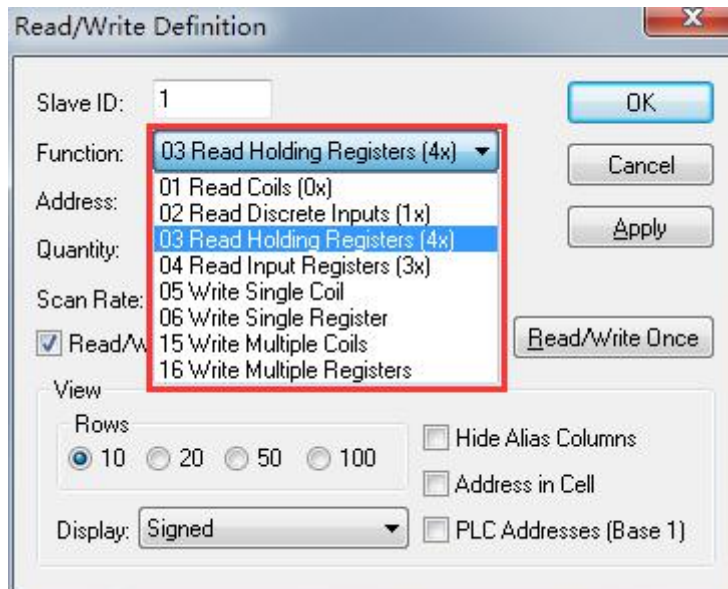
Read/Write Definition

X

Slave ID: 1

OK

Function: 03 Read Holding Registers (4x)

Cancel

Address:

Apply

Quantity:

Scan Rate:

Read/W

Read/Write Once

01 Read Coils (0x)
02 Read Discrete Inputs (1x)
03 Read Holding Registers (4x)
04 Read Input Registers (3x)
05 Write Single Coil
06 Write Single Register
15 Write Multiple Coils
16 Write Multiple Registers

View

Rows

10 20 50 100

Hide Alias Columns

Address in Cell

Display: Signed

PLC Addresses (Base 1)